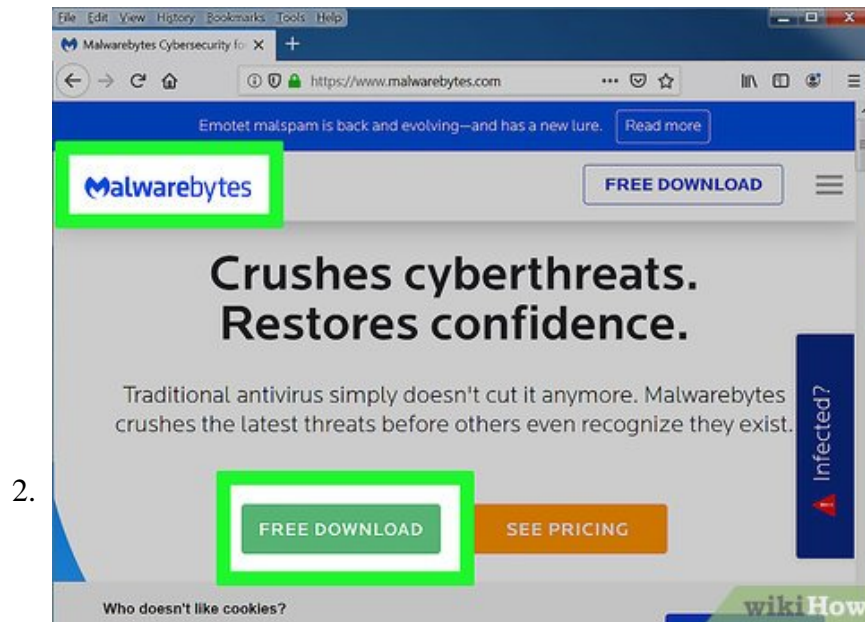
File Edit View History Bookmarks Tools Help

Malwarebytes Cybersecurity fo ×

https://www.malwarebytes.com

Emotet malspam is back and evolving—and has a new lure. Read more

Malwarebytes

FREE DOWNLOAD

Crushes cyberthreats. Restores confidence.

Traditional antivirus simply doesn't cut it anymore. Malwarebytes crushes the latest threats before others even recognize they exist.

Infected?

2.

FREE DOWNLOAD

SEE PRICING

Who doesn't like cookies?

wikiHow